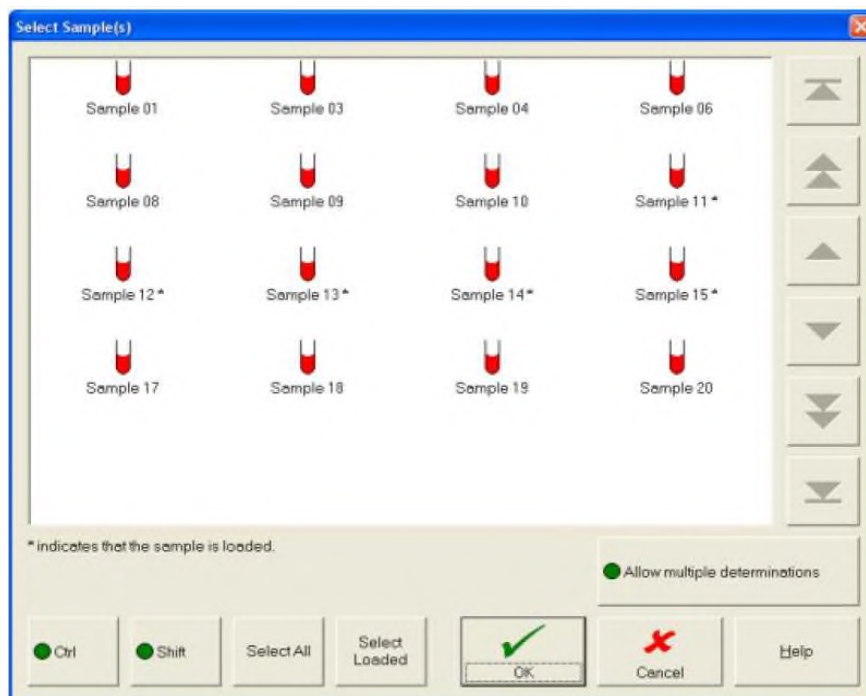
Select Sample(s)

Sample 01
Sample 03
Sample 04
Sample 06
Sample 08
Sample 09
Sample 10
Sample 11 *
Sample 12 *
Sample 13 *
Sample 14 *
Sample 15 *
Sample 17
Sample 18
Sample 19
Sample 20

* indicates that the sample is loaded.

Allow multiple determinations

Ctrl
Shift
Select All
Select Loaded
OK
Cancel
Help